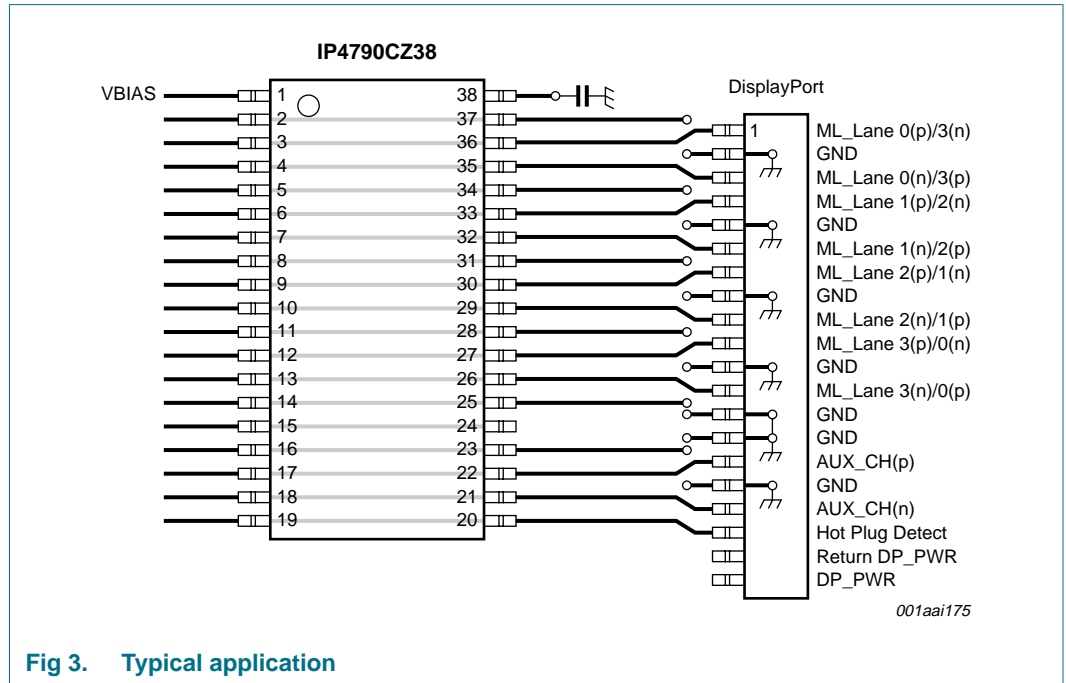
IP4790CZ38

VBIAS

1
2
3
4
5
6
7
8
9
10
11
12
13
14
15
16
17
18
19

38
37
36
35
34
33
32
31
30
29
28
27
26
25
24
23
22
21
20

DisplayPort

1

ML_Lane 0(p)/3(n)
GND
ML_Lane 0(n)/3(p)
ML_Lane 1(p)/2(n)
GND
ML_Lane 1(n)/2(p)
ML_Lane 2(p)/1(n)
GND
ML_Lane 2(n)/1(p)
ML_Lane 3(p)/0(n)
GND
ML_Lane 3(n)/0(p)
GND
GND
AUX_CH(p)
GND
AUX_CH(n)
Hot Plug Detect
Return DP_PWR
DP_PWR

001aai175

Fig 3. Typical application